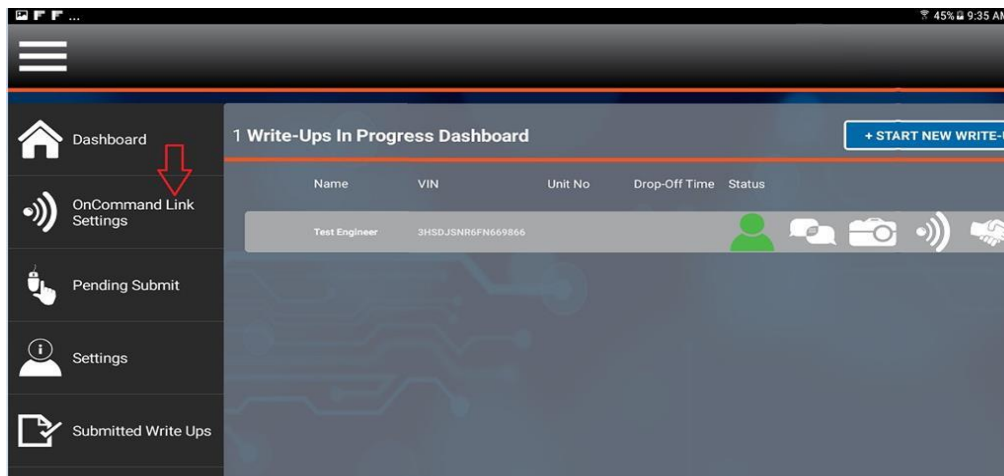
45% 9:35 AM

Dashboard

OnCommand Link Settings

Pending Submit

Settings

Submitted Write Ups

1 Write-Ups In Progress Dashboard

+ START NEW WRITE-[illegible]

| Name | VIN | Unit No | Drop-Off Time | Status |
|---|---|---|---|---|
| Test Engineer | 3HSDJSNR6FN669866 | | | |